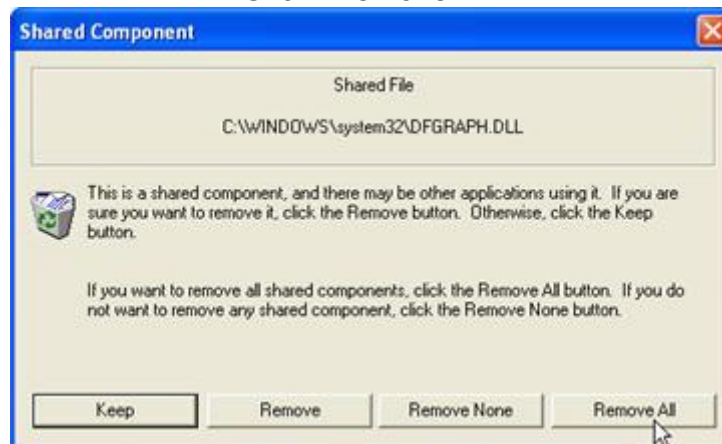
Shared Component

Shared File

C:\WINDOWS\system32\DFGRAPH.DLL

This is a shared component, and there may be other applications using it. If you are sure you want to remove it, click the Remove button. Otherwise, click the Keep button.

If you want to remove all shared components, click the Remove All button. If you do not want to remove any shared component, click the Remove None button.

Keep

Remove

Remove None

Remove All